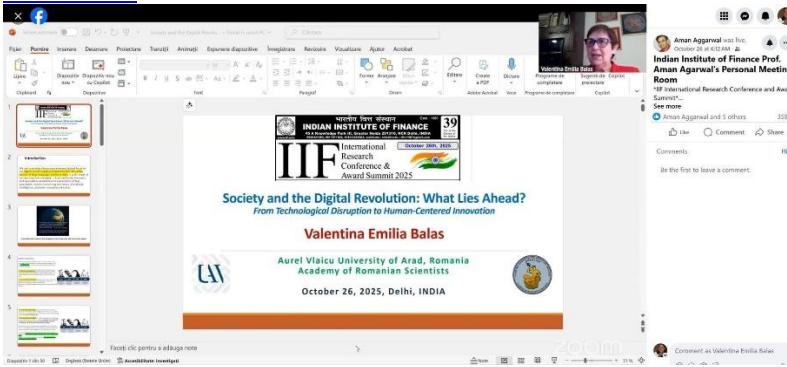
Fișier Pornire Inserare Desenare Proiectare Tranziții Animații Expunere diapozitive Înregistrare Revizuire Vizualizare Ajutor Acrobat

Lipire Diapozitiv nou Diapozitiv nou cu Copilot

Clipboard Diapozitive Font Paragraf Desen Editare Creare a PDF Dictare Programe de completare Suport de proiectare Copilot

Adobe Acrobat Voce Programe de completare

Valentina Emilia Balas

भारतीय वित्त संस्थान
INDIAN INSTITUTE OF FINANCE
39

IIF International Research Conference & Award Summit 2025

October 26th, 2025

Society and the Digital Revolution: What Lies Ahead?

From Technological Disruption to Human-Centered Innovation

Valentina Emilia Balas

Aurel Vlaicu University of Arad, Romania
Academy of Romanian Scientists

October 26, 2025, Delhi, INDIA

Faceți clic pentru a adăuga note

Diapozitiv 1 din 30 Engleză (Statele Unite) Accesibilitate: investigați

Note

Introduction

Aman Aggarwal was live.
October 26 at 4:12 AM

Indian Institute of Finance Prof. Aman Agarwal's Personal Meeting Room

"IIF International Research Conference and Award Summit"...
See more

Aman Aggarwal and 5 others

Like Comment Share

Comments

Be the first to leave a comment.

Comment as Valentina Emilia Balas